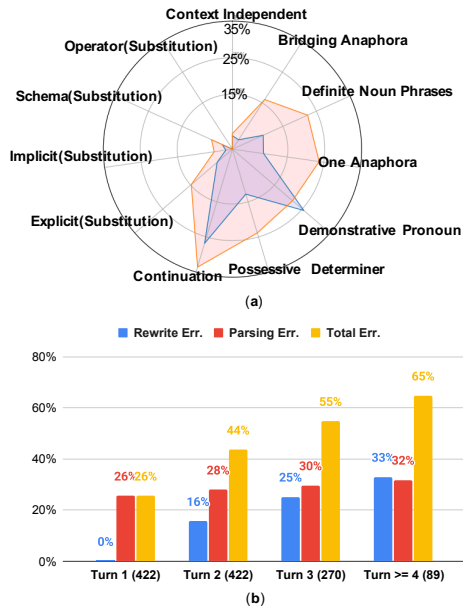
Context Independent
35%
25%
15%
Bridging Anaphora
Definite Noun Phrases
One Anaphora
Demonstrative Pronoun
Possessive Determiner
Continuation
Explicit(Substitution)
Implicit(Substitution)
Schema(Substitution)
Operator(Substitution)

(a)

Rewrite Err. Parsing Err. Total Err.

80%
60%
40%
20%
0%

0% 26% 26%
16% 28% 44%
25% 30% 55%
33% 32% 65%

Turn 1 (422) Turn 2 (422) Turn 3 (270) Turn >= 4 (89)

(b)